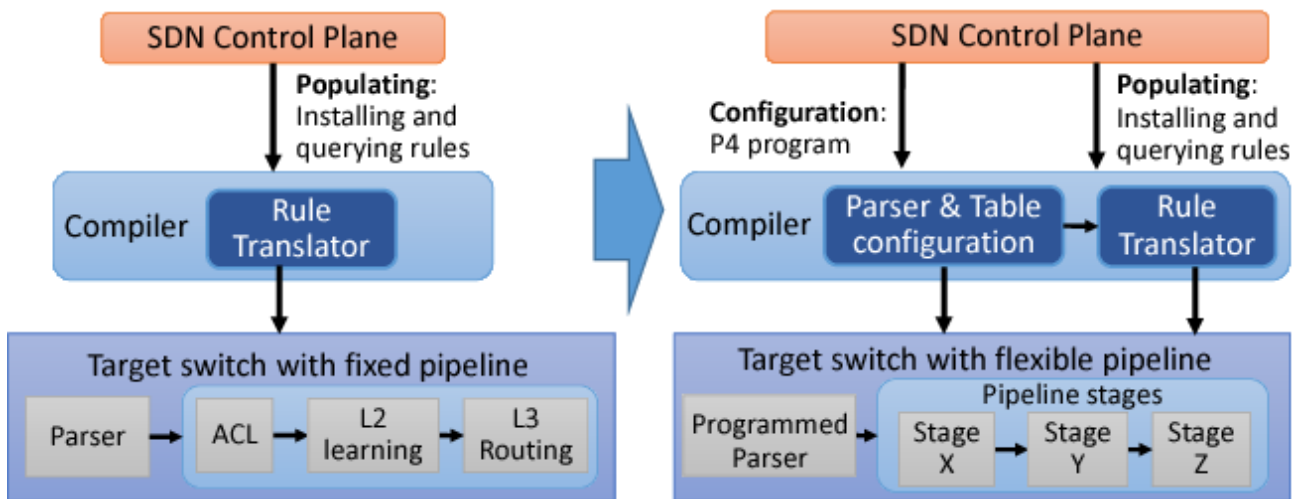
SDN Control Plane

Populating: Installing and querying rules

Compiler

Rule Translator

Target switch with fixed pipeline

Parser

ACL

L2 learning

L3 Routing

SDN Control Plane

Configuration: P4 program

Populating: Installing and querying rules

Compiler

Parser & Table configuration

Rule Translator

Target switch with flexible pipeline

Programmed Parser

Pipeline stages

Stage X

Stage Y

Stage Z